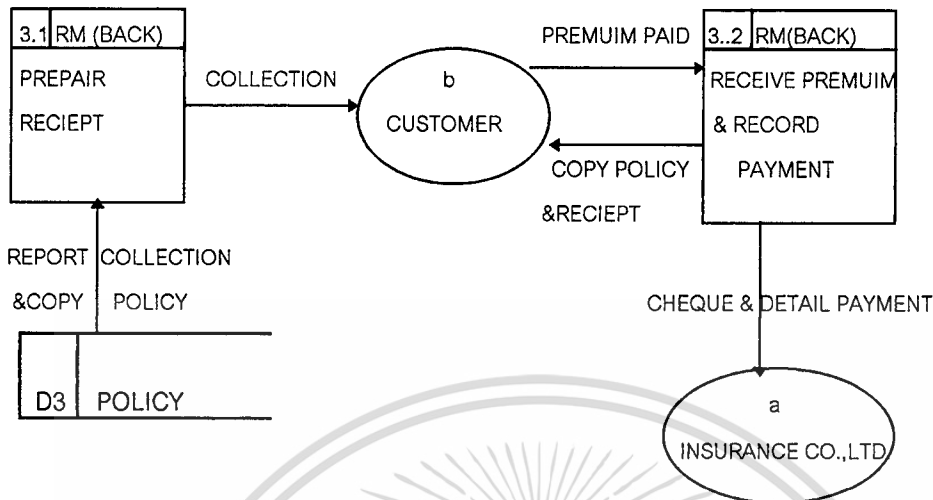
3.1 RM (BACK)
PREPAIR RECIEPT

COLLECTION

b
CUSTOMER

PREMUIM PAID

3..2 RM(BACK)
RECEIVE PREMUIM & RECORD PAYMENT

COPY POLICY &RECIEPT

REPORT &COPY

COLLECTION POLICY

D3 POLICY

CHEQUE & DETAIL PAYMENT

a
INSURANCE CO.,LTD